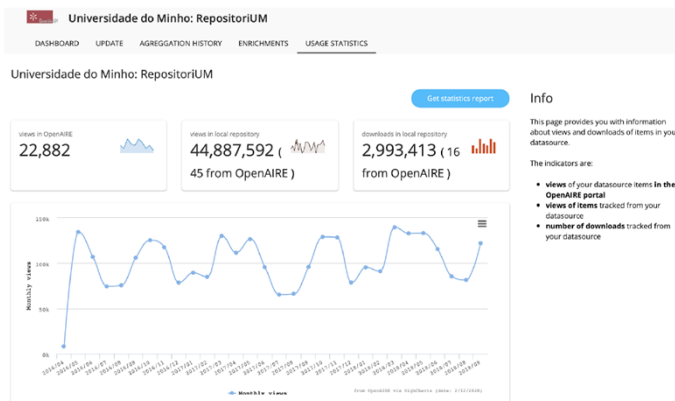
Universidade do Minho: RepositoriUM

DASHBOARD UPDATE AGREGGATION HISTORY ENRICHMENTS USAGE STATISTICS

Universidade do Minho: RepositoriUM

Get statistics report

views in OpenAIRE
22,882

views in local repository
44,887,592 ( 45 from OpenAIRE )

downloads in local repository
2,993,413 ( 16 from OpenAIRE )

Info

This page provides you with information about views and downloads of items in your datasource.

The indicators are:

- **views** of your datasource **items in the OpenAIRE portal**
- **views of items** tracked from your datasource
- **number of downloads** tracked from your datasource

210k
140k
70k
0k

Monthly views

2016/04 2016/05 2016/06 2016/07 2016/08 2016/09 2016/10 2016/11 2016/12 2017/01 2017/02 2017/03 2017/04 2017/05 2017/06 2017/07 2017/08 2017/09 2017/10 2017/11 2017/12 2018/01 2018/02 2018/03 2018/04 2018/05 2018/06 2018/07 2018/08 2018/09

from OpenAIRE via HighCharts (date: 2/11/2018)

Monthly views